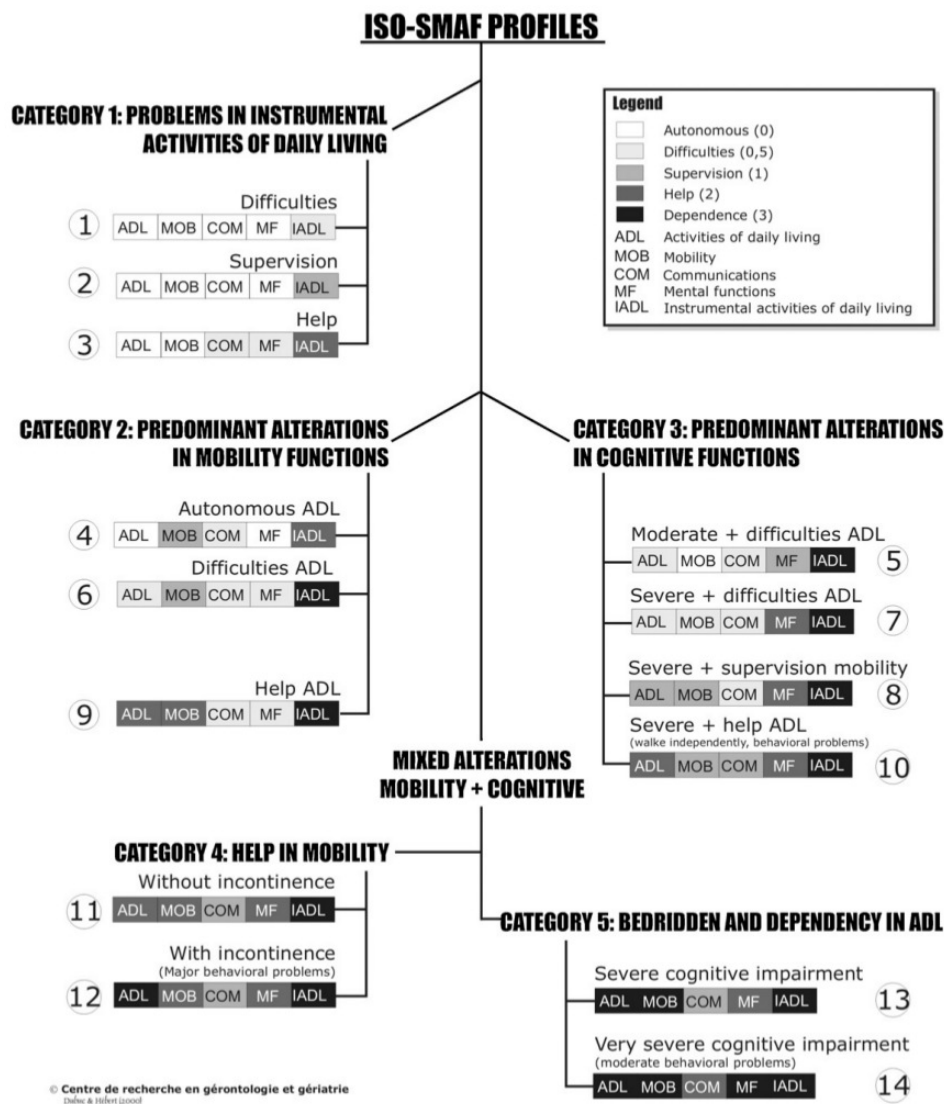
ISO-SMAF PROFILES

Legend
Autonomous (0)
Difficulties (0,5)
Supervision (1)
Help (2)
Dependence (3)
ADL Activities of daily living
MOB Mobility
COM Communications
MF Mental functions
IADL Instrumental activities of daily living

CATEGORY 1: PROBLEMS IN INSTRUMENTAL ACTIVITIES OF DAILY LIVING

Difficulties
1 ADL MOB COM MF IADL

Supervision
2 ADL MOB COM MF IADL

Help
3 ADL MOB COM MF IADL

CATEGORY 2: PREDOMINANT ALTERATIONS IN MOBILITY FUNCTIONS

Autonomous ADL
4 ADL MOB COM MF IADL

Difficulties ADL
6 ADL MOB COM MF IADL

Help ADL
9 ADL MOB COM MF IADL

CATEGORY 3: PREDOMINANT ALTERATIONS IN COGNITIVE FUNCTIONS

Moderate + difficulties ADL
ADL MOB COM MF IADL 5

Severe + difficulties ADL
ADL MOB COM MF IADL 7

Severe + supervision mobility
ADL MOB COM MF IADL 8

Severe + help ADL
(walke independently, behavioral problems)
ADL MOB COM MF IADL 10

MIXED ALTERATIONS MOBILITY + COGNITIVE

CATEGORY 4: HELP IN MOBILITY

Without incontinence
11 ADL MOB COM MF IADL

With incontinence
(Major behavioral problems)
12 ADL MOB COM MF IADL

CATEGORY 5: BEDRIDDEN AND DEPENDENCY IN ADL

Severe cognitive impairment
ADL MOB COM MF IADL 13

Very severe cognitive impairment
(moderate behavioral problems)
ADL MOB COM MF IADL 14

© Centre de recherche en gérontologie et gériatrie
Dubuc & Hébert (2000)